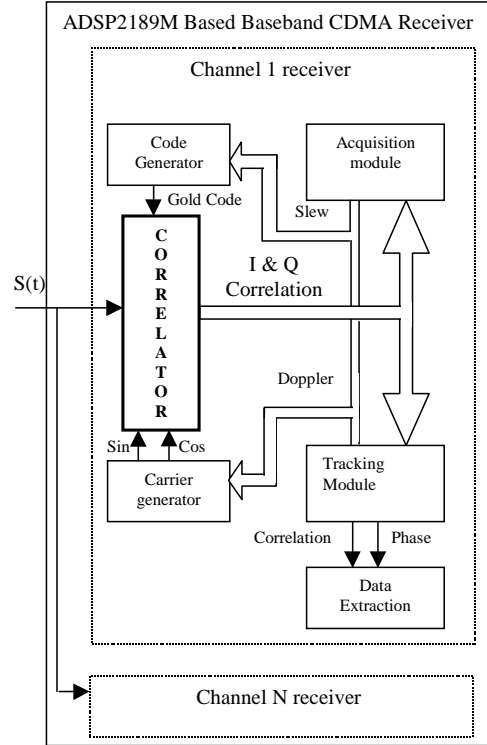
ADSP2189M Based Baseband CDMA Receiver

Channel 1 receiver

Code Generator

Acquisition module

Gold Code

Slew

S(t)

C O R R E L A T O R

I & Q Correlation

Doppler

Sin

Cos

Carrier generator

Tracking Module

Correlation

Phase

Data Extraction

Channel N receiver